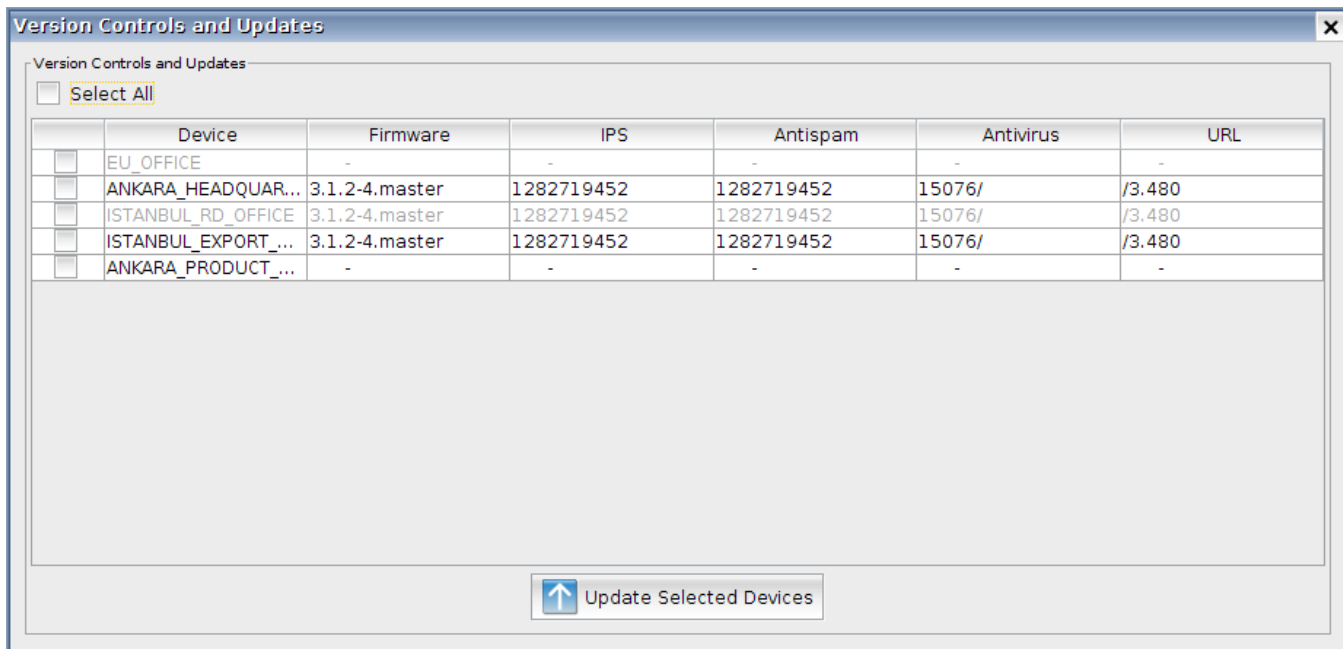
Version Controls and Updates

Version Controls and Updates

Select All

| | Device | Firmware | IPS | Antispam | Antivirus | URL |
|---|---|---|---|---|---|---|
| | EU_OFFICE | - | - | - | - | - |
| | ANKARA_HEADQUAR... | 3.1.2-4.master | 1282719452 | 1282719452 | 15076/ | /3.480 |
| | ISTANBUL_RD_OFFICE | 3.1.2-4.master | 1282719452 | 1282719452 | 15076/ | /3.480 |
| | ISTANBUL_EXPORT_... | 3.1.2-4.master | 1282719452 | 1282719452 | 15076/ | /3.480 |
| | ANKARA_PRODUCT_... | - | - | - | - | - |

Update Selected Devices